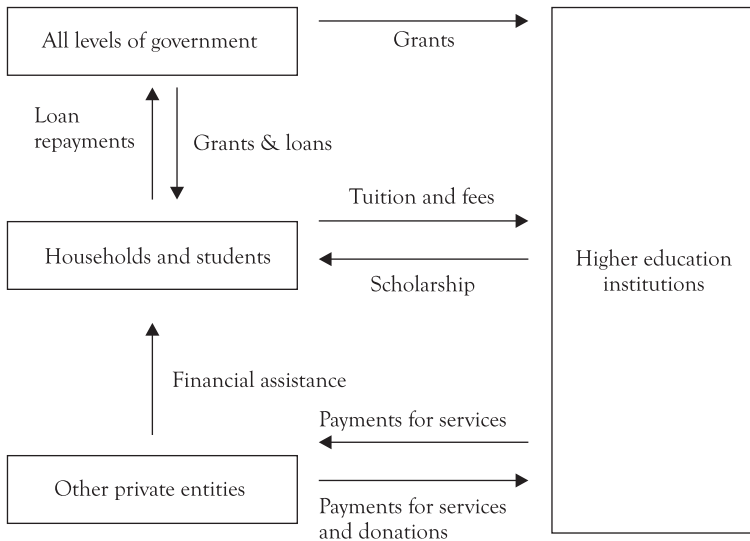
All levels of government

Grants

Loan repayments

Grants & loans

Tuition and fees

Households and students

Scholarship

Higher education institutions

Financial assistance

Payments for services

Other private entities

Payments for services and donations